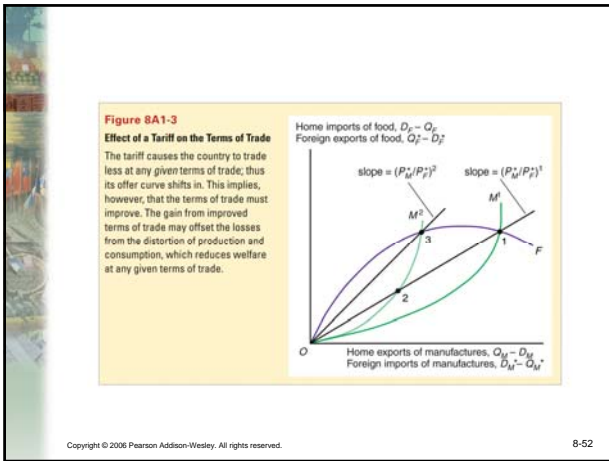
Figure 8A1-3

Effect of a Tariff on the Terms of Trade

The tariff causes the country to trade less at any given terms of trade; thus its offer curve shifts in. This implies, however, that the terms of trade must improve. The gain from improved terms of trade may offset the losses from the distortion of production and consumption, which reduces welfare at any given terms of trade.

Home imports of food, $D_F - Q_F$
Foreign exports of food, $Q_F^* - D_F^*$

slope = $(P_M^*/P_F^*)^2$

slope = $(P_M^*/P_F^*)^1$

$M^2$

$M^1$

3

1

F

2

O

Home exports of manufactures, $Q_M - D_M$
Foreign imports of manufactures, $D_M^* - Q_M^*$

Copyright © 2006 Pearson Addison-Wesley. All rights reserved.

8-52